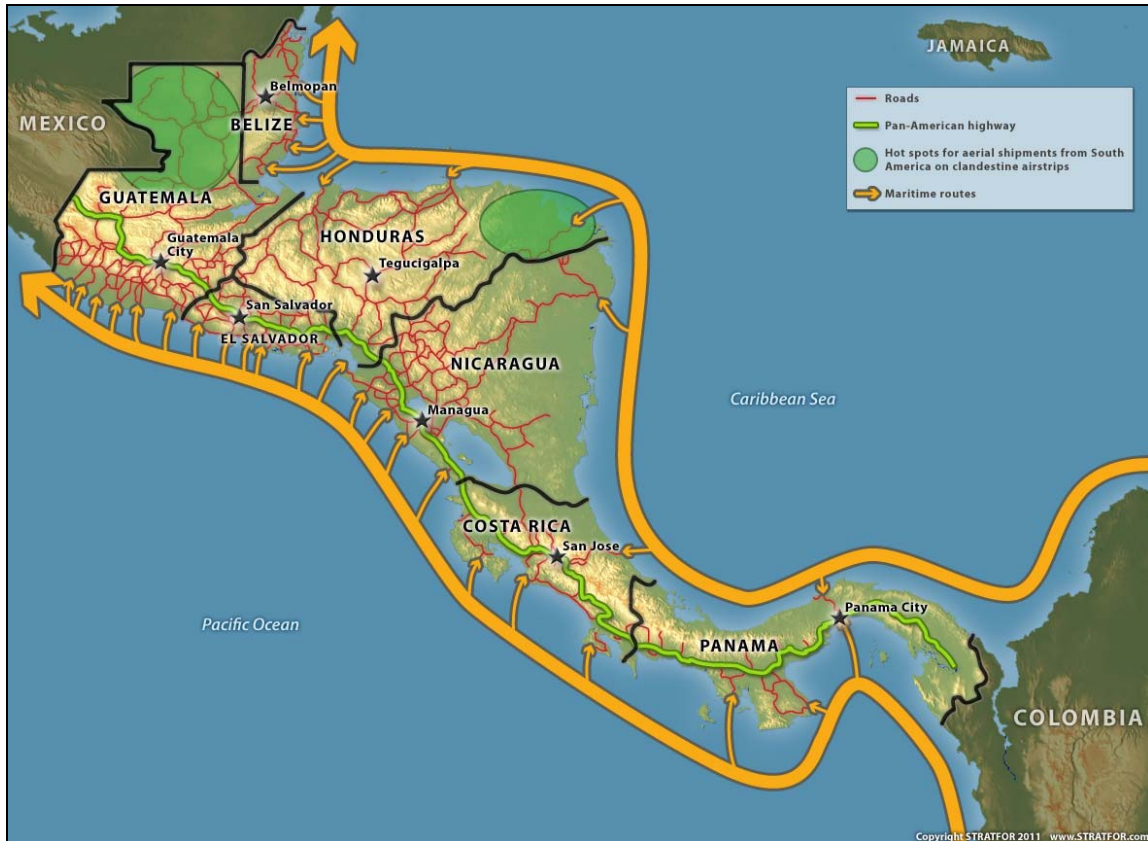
JAMAICA

Roads
Pan-American highway
Hot spots for aerial shipments from South America on clandestine airstrips
Maritime routes

MEXICO
Belmopan
BELIZE
GUATEMALA
Guatemala City
HONDURAS
Tegucigalpa
San Salvador
EL SALVADOR
NICARAGUA
Managua
Caribbean Sea
COSTA RICA
San Jose
Pacific Ocean
PANAMA
Panama City
COLOMBIA

Copyright STRATFOR 2011 www.STRATFOR.com